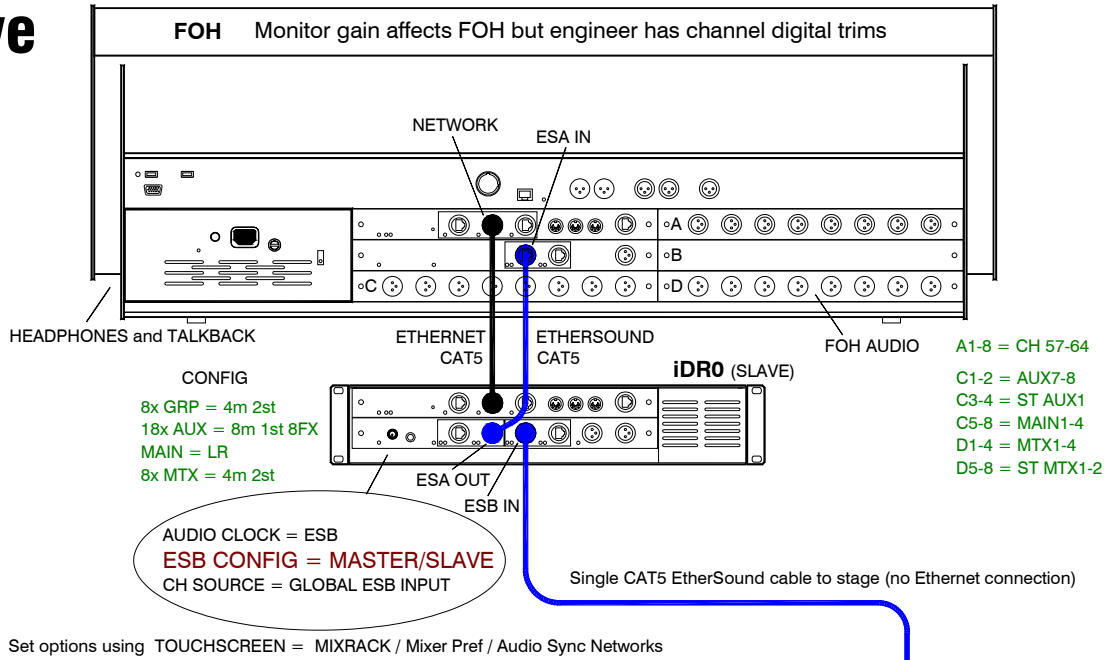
ve

FOH Monitor gain affects FOH but engineer has channel digital trims

NETWORK

ESA IN

A

B

C

D

HEADPHONES and TALKBACK

ETHERNET CAT5

ETHERSOUND CAT5

FOH AUDIO

A1-8 = CH 57-64

C1-2 = AUX7-8
C3-4 = ST AUX1
C5-8 = MAIN1-4
D1-4 = MTX1-4
D5-8 = ST MTX1-2

iDR0 (SLAVE)

CONFIG

8x GRP = 4m 2st
18x AUX = 8m 1st 8FX
MAIN = LR
8x MTX = 4m 2st

ESA OUT

ESB IN

AUDIO CLOCK = ESB
ESB CONFIG = MASTER/SLAVE
CH SOURCE = GLOBAL ESB INPUT

Single CAT5 EtherSound cable to stage (no Ethernet connection)

Set options using TOUCHSCREEN = MIXRACK / Mixer Pref / Audio Sync Networks